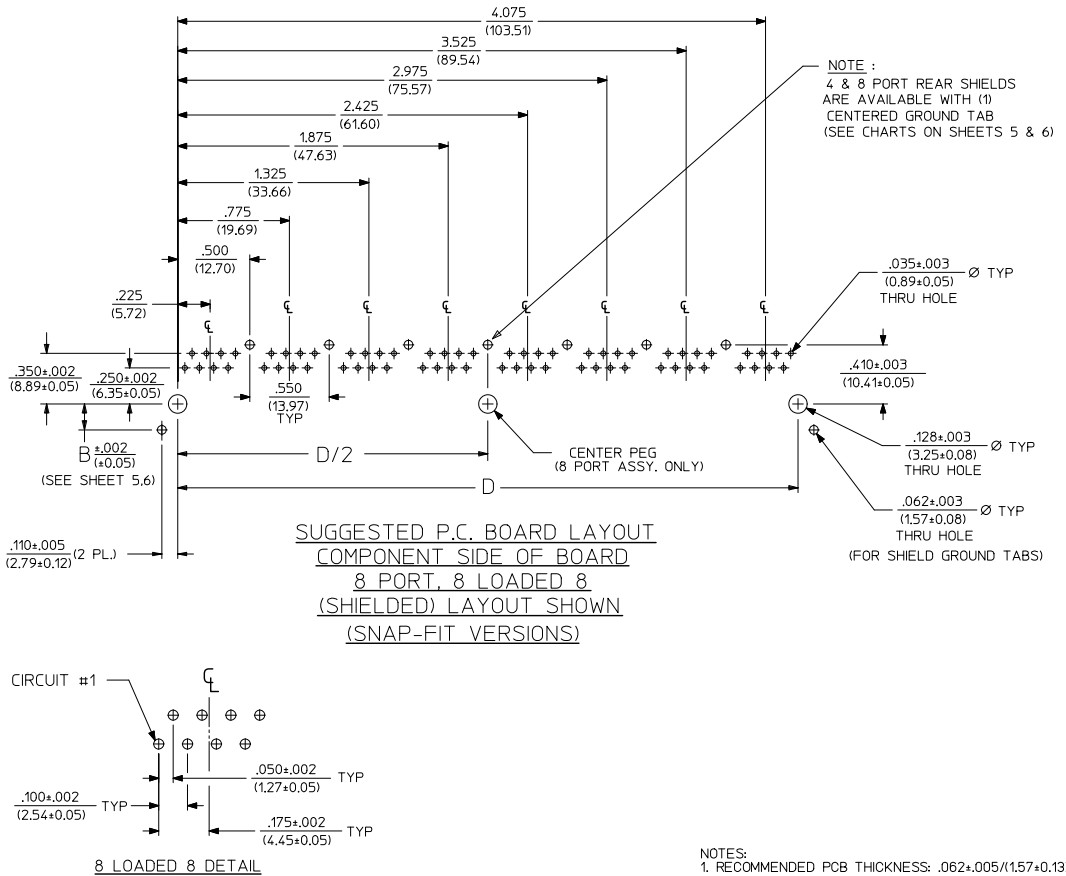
4.075
(103.51)
3.525
(89.54)
2.975
(75.57)
2.425
(61.60)
1.875
(47.63)
1.325
(33.66)
.775
(19.69)
.500
(12.70)
.225
(5.72)

NOTE :
4 & 8 PORT REAR SHIELDS ARE AVAILABLE WITH (1) CENTERED GROUND TAB (SEE CHARTS ON SHEETS 5 & 6)

$\frac{.035\pm.003}{(0.89\pm0.05)}$ Ø TYP
THRU HOLE

℄ ℄ ℄ ℄ ℄ ℄ ℄ ℄

$\frac{.350\pm.002}{(8.89\pm0.05)}$
$\frac{.250\pm.002}{(6.35\pm0.05)}$
$\frac{.550}{(13.97)}$
TYP
$\frac{.410\pm.003}{(10.41\pm0.05)}$

B $\frac{\pm.002}{(\pm0.05)}$
(SEE SHEET 5,6)

CENTER PEG
(8 PORT ASSY. ONLY)

$\frac{.128\pm.003}{(3.25\pm0.08)}$ Ø TYP
THRU HOLE

D/2
D

$\frac{.062\pm.003}{(1.57\pm0.08)}$ Ø TYP
THRU HOLE
(FOR SHIELD GROUND TABS)

$\frac{.110\pm.005}{(2.79\pm0.12)}$ (2 PL.)

SUGGESTED P.C. BOARD LAYOUT
COMPONENT SIDE OF BOARD
8 PORT, 8 LOADED 8
(SHIELDED) LAYOUT SHOWN
(SNAP-FIT VERSIONS)

CIRCUIT #1
℄
$\frac{.050\pm.002}{(1.27\pm0.05)}$ TYP
$\frac{.100\pm.002}{(2.54\pm0.05)}$ TYP
$\frac{.175\pm.002}{(4.45\pm0.05)}$ TYP

8 LOADED 8 DETAIL

NOTES:
1. RECOMMENDED PCB THICKNESS: .062±.005/(1.57±0.13